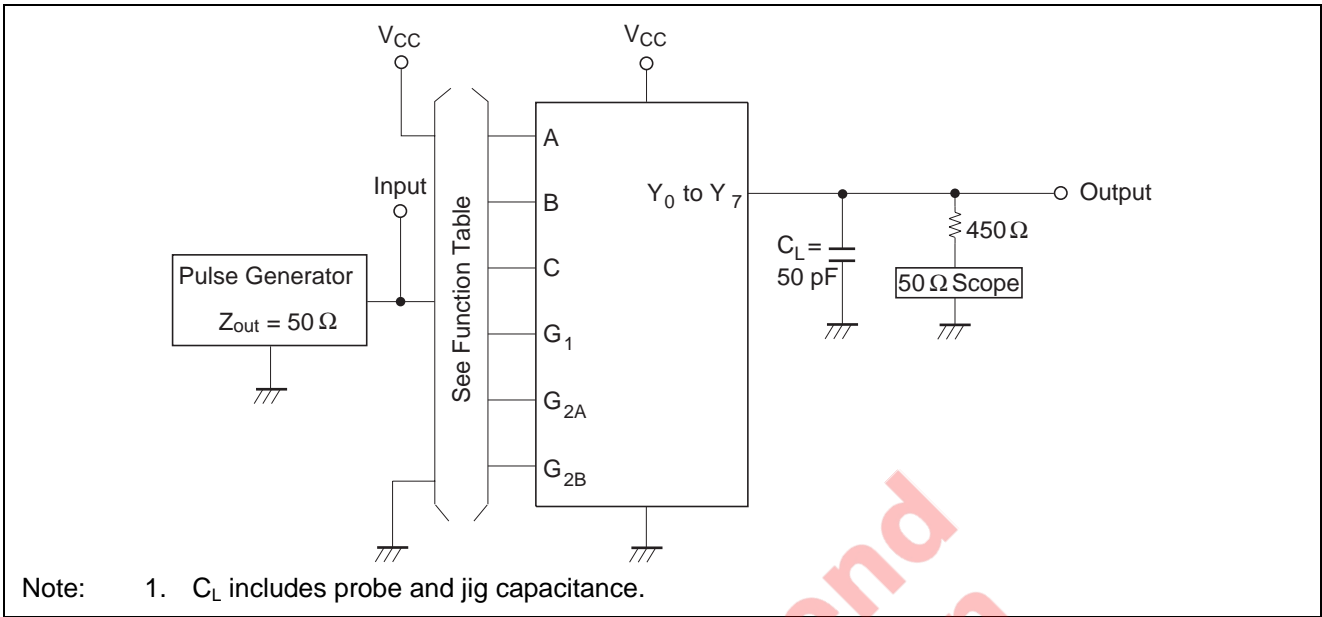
$V_{CC}$

$V_{CC}$

Input

Pulse Generator

$Z_{out} = 50\,\Omega$

See Function Table

A

B

C

$G_1$

$G_{2A}$

$G_{2B}$

$Y_0$ to $Y_7$

$C_L =$ 50 pF

$450\,\Omega$

$50\,\Omega$ Scope

Output

Note: 1. $C_L$ includes probe and jig capacitance.

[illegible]